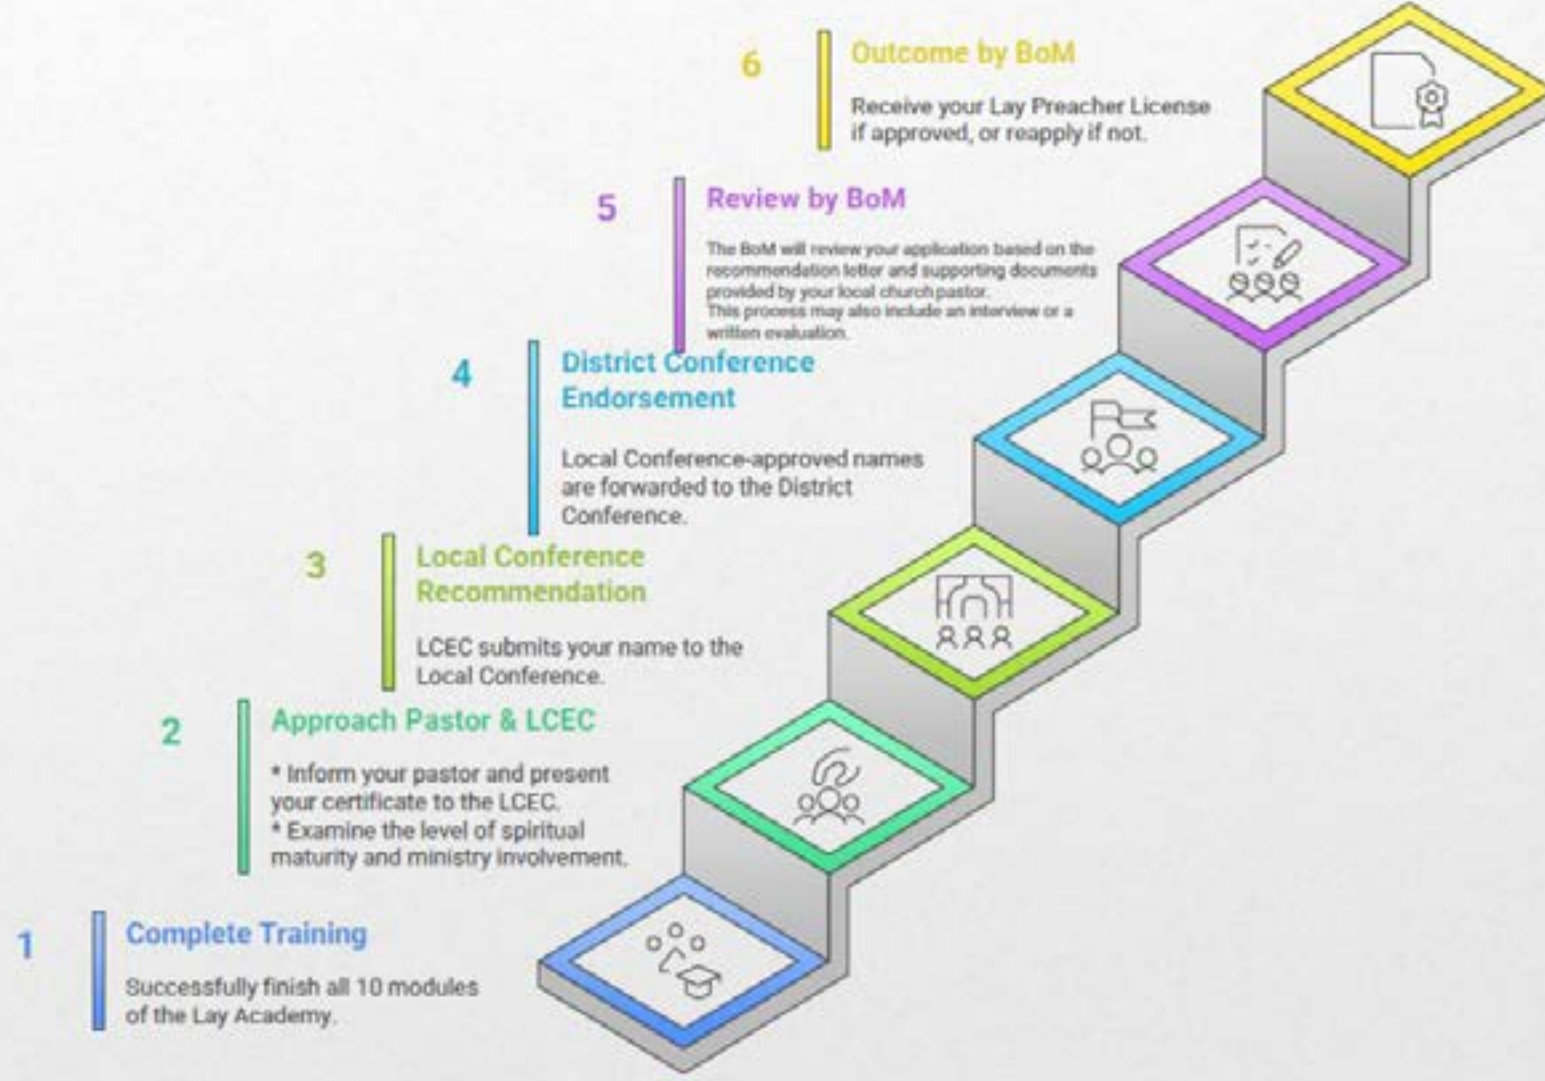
6
Outcome by BoM
Receive your Lay Preacher License if approved, or reapply if not.

5
Review by BoM
The BoM will review your application based on the recommendation letter and supporting documents provided by your local church pastor.
This process may also include an interview or a written evaluation.

4
District Conference Endorsement
Local Conference-approved names are forwarded to the District Conference.

3
Local Conference Recommendation
LCEC submits your name to the Local Conference.

2
Approach Pastor & LCEC
* Inform your pastor and present your certificate to the LCEC.
* Examine the level of spiritual maturity and ministry involvement.

1
Complete Training
Successfully finish all 10 modules of the Lay Academy.